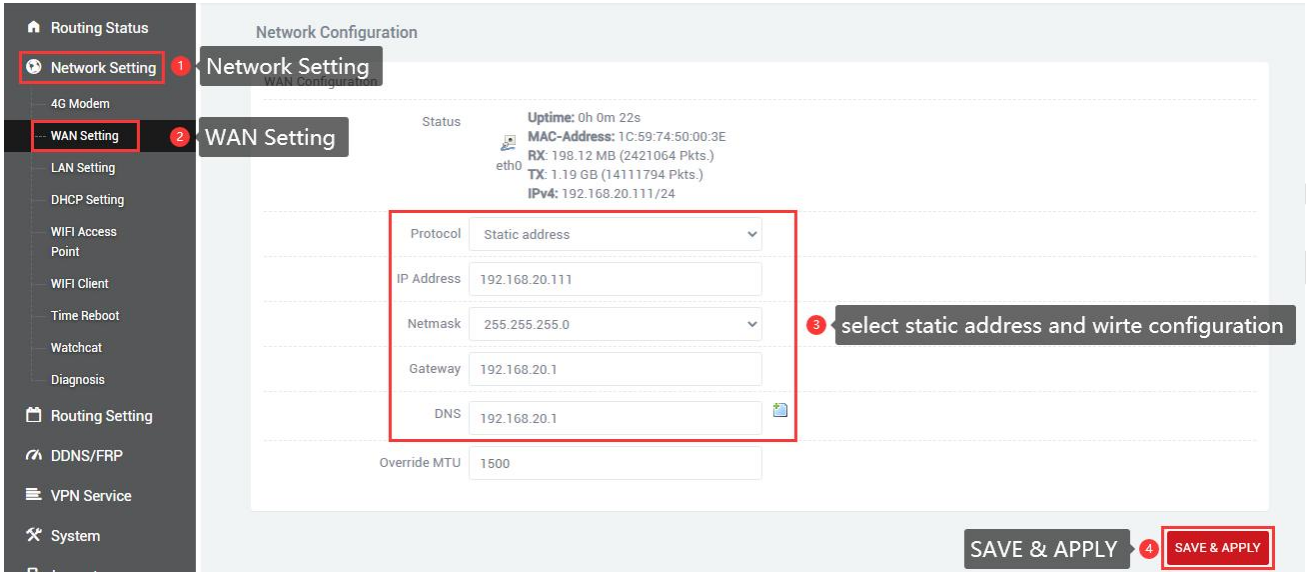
Routing Status
Network Setting
1 Network Setting
4G Modem
WAN Setting
2 WAN Setting
LAN Setting
DHCP Setting
WIFI Access Point
WIFI Client
Time Reboot
Watchcat
Diagnosis
Routing Setting
DDNS/FRP
VPN Service
System

Network Configuration
WAN Configuration

Status
eth0
Uptime: 0h 0m 22s
MAC-Address: 1C:59:74:50:00:3E
RX: 198.12 MB (2421064 Pkts.)
TX: 1.19 GB (14111794 Pkts.)
IPv4: 192.168.20.111/24

Protocol Static address
IP Address 192.168.20.111
Netmask 255.255.255.0
Gateway 192.168.20.1
DNS 192.168.20.1
3 select static address and wirte configuration
Override MTU 1500

SAVE & APPLY 4 SAVE & APPLY